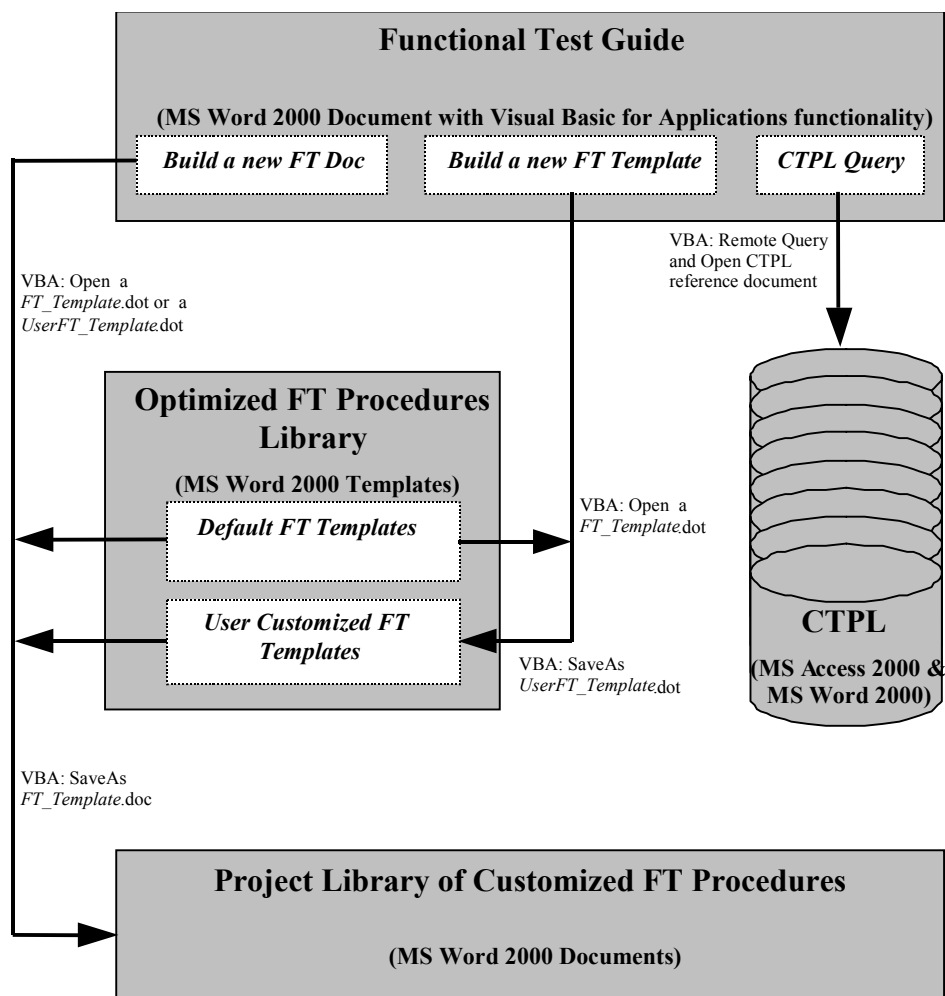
Functional Test Guide

(MS Word 2000 Document with Visual Basic for Applications functionality)

Build a new FT Doc

Build a new FT Template

CTPL Query

VBA: Remote Query and Open CTPL reference document

VBA: Open a FT_Template.dot or a UserFT_Template.dot

Optimized FT Procedures Library

(MS Word 2000 Templates)

Default FT Templates

VBA: Open a FT_Template.dot

User Customized FT Templates

VBA: SaveAs UserFT_Template.dot

CTPL

(MS Access 2000 & MS Word 2000)

VBA: SaveAs FT_Template.doc

Project Library of Customized FT Procedures

(MS Word 2000 Documents)